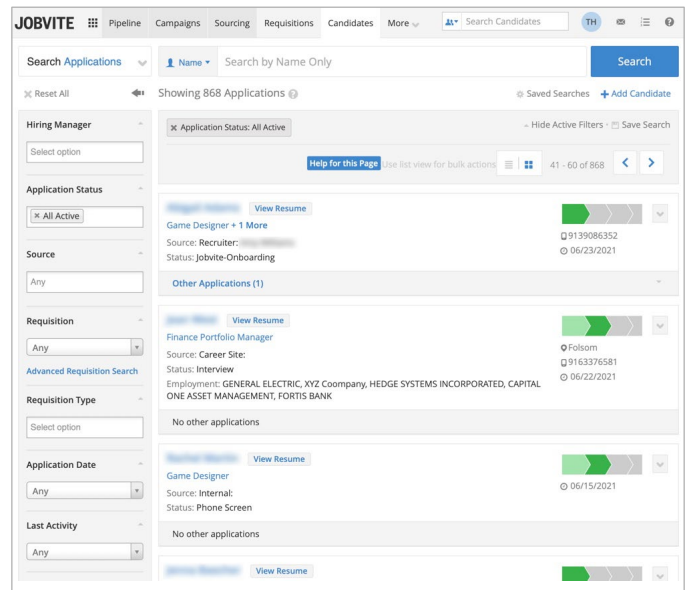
JOBVITE Pipeline Campaigns Sourcing Requisitions Candidates More Search Candidates TH

Search Applications

Name ▾ Search by Name Only

Search

Reset All

Showing 868 Applications

Saved Searches + Add Candidate

Hiring Manager

Select option

Application Status

× All Active

Source

Any

Requisition

Any

Advanced Requisition Search

Requisition Type

Select option

Application Date

Any

Last Activity

Any

× Application Status: All Active

Hide Active Filters · Save Search

Help for this Page Use list view for bulk actions

41 - 60 of 868

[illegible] View Resume

Game Designer + 1 More

Source: Recruiter: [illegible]

Status: Jobvite-Onboarding

9139086352

06/23/2021

Other Applications (1)

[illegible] View Resume

Finance Portfolio Manager

Source: Career Site:

Status: Interview

Employment: GENERAL ELECTRIC, XYZ Coompany, HEDGE SYSTEMS INCORPORATED, CAPITAL ONE ASSET MANAGEMENT, FORTIS BANK

Folsom

9163376581

06/22/2021

No other applications

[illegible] View Resume

Game Designer

Source: Internal:

Status: Phone Screen

06/15/2021

No other applications

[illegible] View Resume